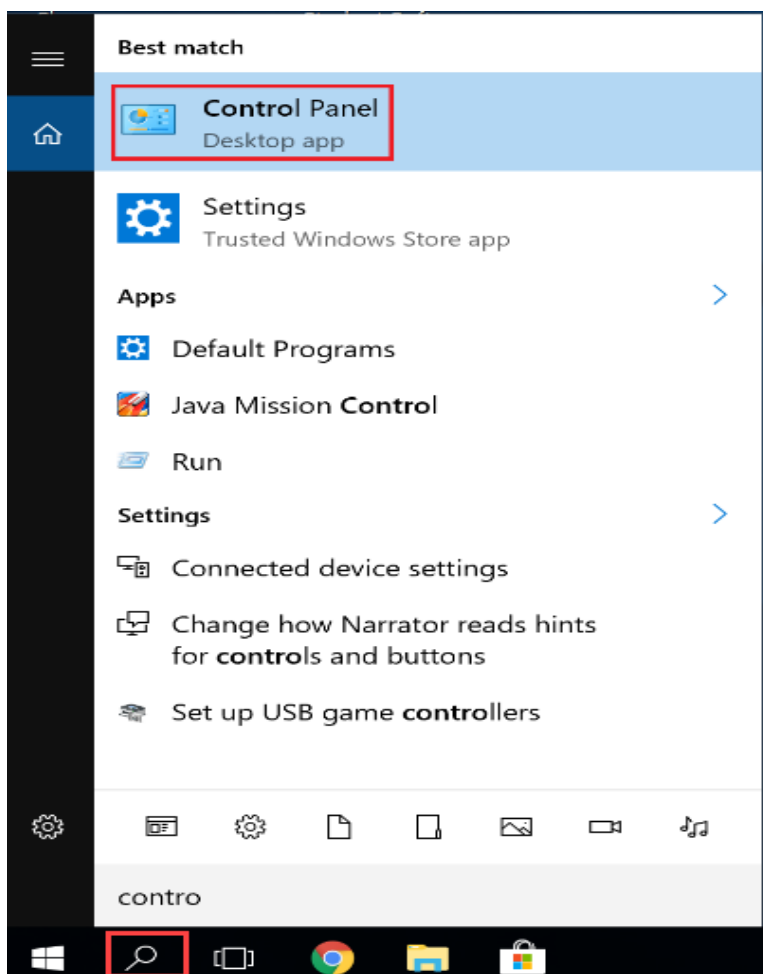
Best match

Control Panel
Desktop app

Settings
Trusted Windows Store app

Apps

Default Programs

Java Mission Control

Run

Settings

Connected device settings

Change how Narrator reads hints for controls and buttons

Set up USB game controllers

contro